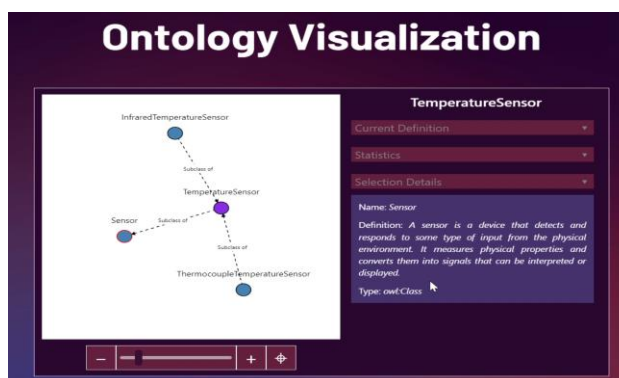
Ontology Visualization

InfraredTemperatureSensor

Subclass of

TemperatureSensor

Sensor

Subclass of

Subclass of

ThermocoupleTemperatureSensor

−

+

⌖

TemperatureSensor

Current Definition

Statistics

Selection Details

Name: *Sensor*

Definition: *A sensor is a device that detects and responds to some type of input from the physical environment. It measures physical properties and converts them into signals that can be interpreted or displayed.*

Type: *owl:Class*